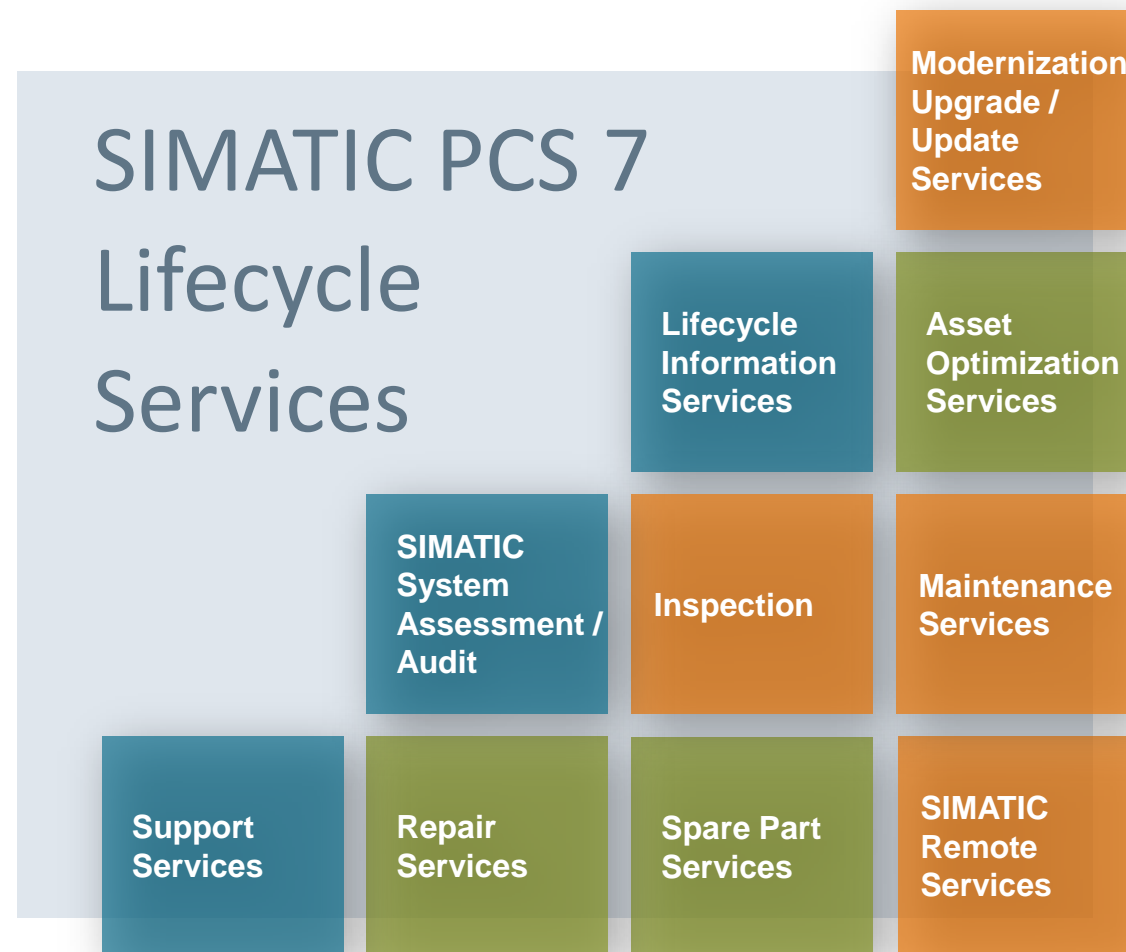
SIMATIC PCS 7 Lifecycle Services

Modernization Upgrade / Update Services

Lifecycle Information Services

Asset Optimization Services

SIMATIC System Assessment / Audit

Inspection

Maintenance Services

Support Services

Repair Services

Spare Part Services

SIMATIC Remote Services